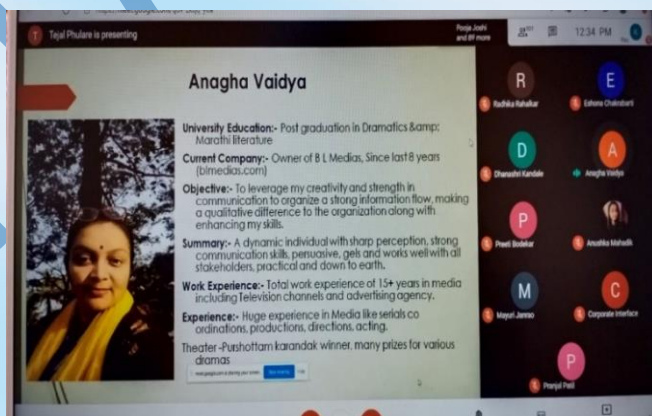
Tejal Phulare is presenting

Pooja Joshi and 89 more

12:34 PM

Anagha Vaidya

University Education:- Post graduation in Dramatics &amp; Marathi literature

Current Company:- Owner of B L Medias, Since last 8 years (blmedias.com)

Objective:- To leverage my creativity and strength in communication to organize a strong information flow, making a qualitative difference to the organization along with enhancing my skills.

Summary:- A dynamic individual with sharp perception, strong communication skills, persuasive, gels and works well with all stakeholders, practical and down to earth.

Work Experience:- Total work experience of 15+ years in media including Television channels and advertising agency.

Experience:- Huge experience in Media like serials co ordinations, productions, directions, acting.

Theater -Purshottam karandak winner, many prizes for various dramas

R
Radhika Rahalkar

E
Eshona Chakrabarti

D
Dhanashri Kandale

A
Anagha Vaidya

P
Preeti Bodekar

Anushka Mahadik

M
Mayuri Janrao

C
Corporate Interface

P
Pranjal Patil

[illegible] is sharing your screen. Stop sharing Hide